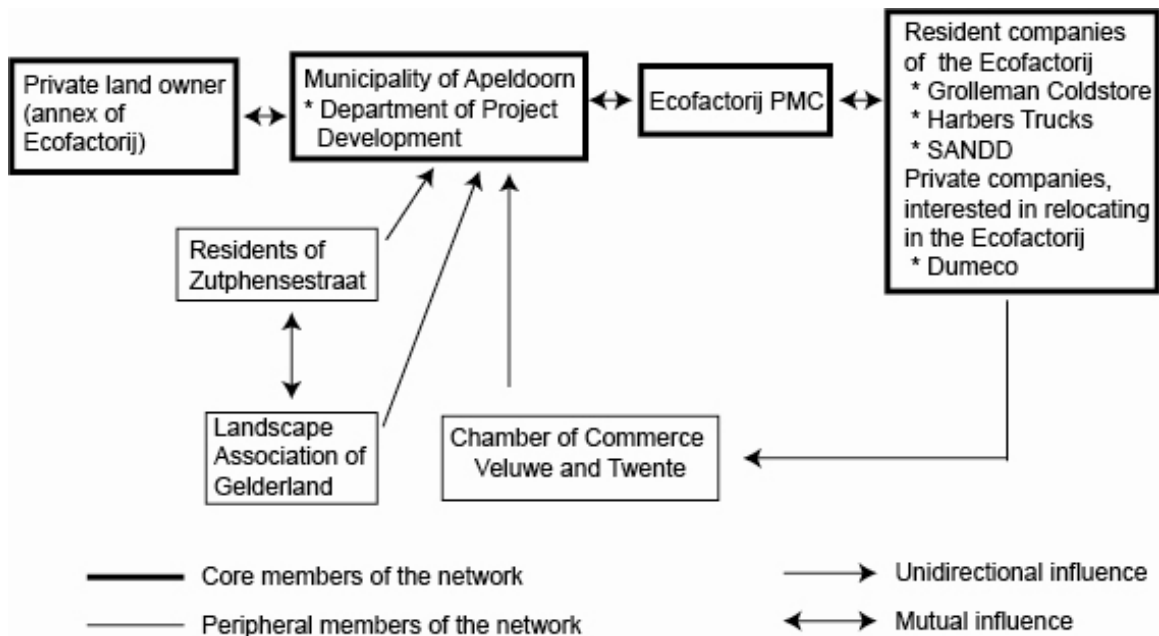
Private land owner (annex of Ecofactorij)

Municipality of Apeldoorn
* Department of Project Development

Ecofactorij PMC

Resident companies of the Ecofactorij
* Grolleman Coldstore
* Harbers Trucks
* SANDD
Private companies, interested in relocating in the Ecofactorij
* Dumeco

Residents of Zutphensestraat

Landscape Association of Gelderland

Chamber of Commerce Veluwe and Twente

Core members of the network

Peripheral members of the network

Unidirectional influence

Mutual influence